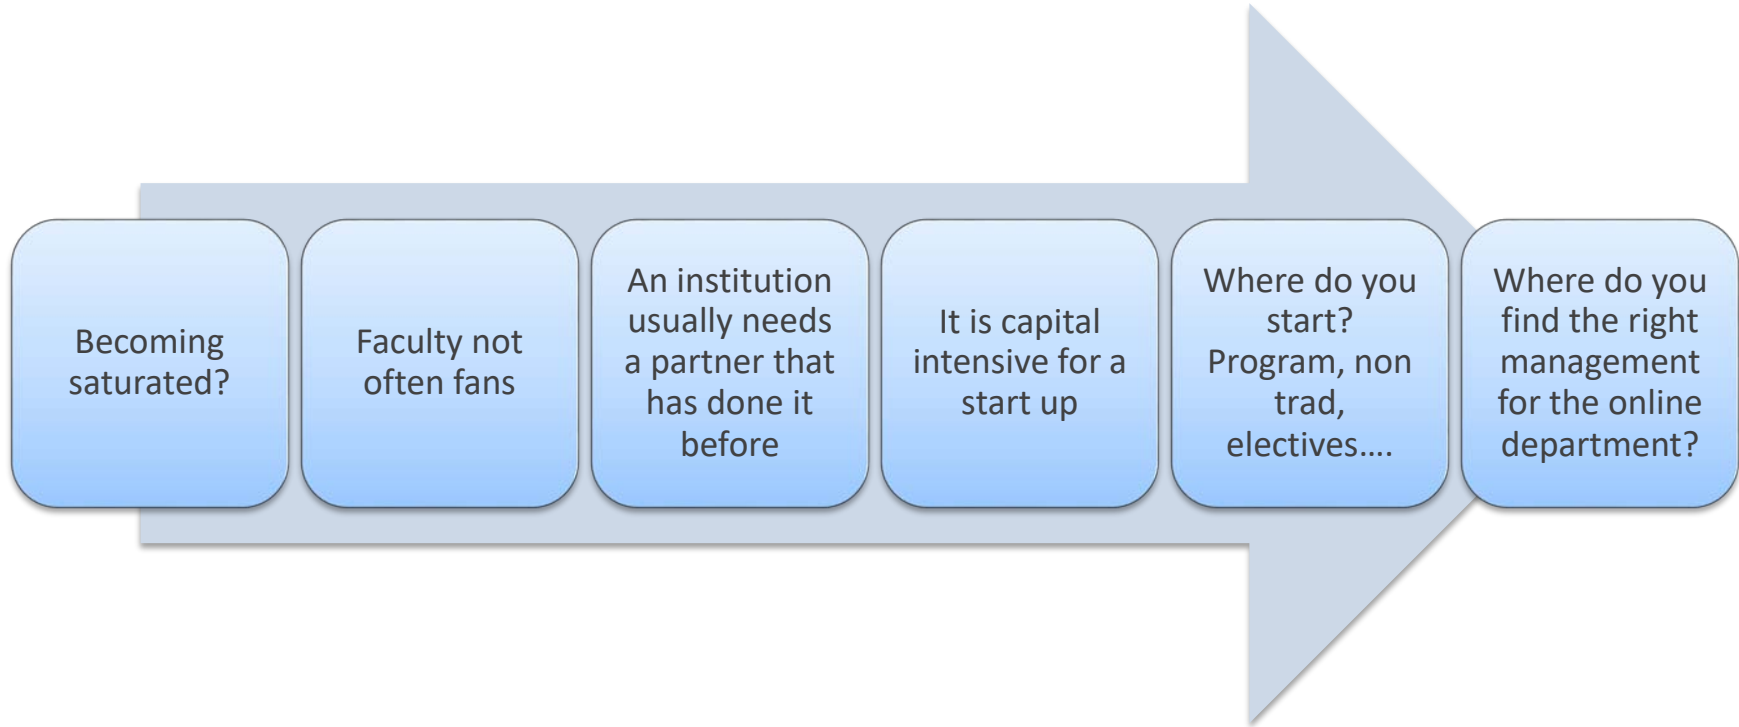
Becoming saturated?

Faculty not often fans

An institution usually needs a partner that has done it before

It is capital intensive for a start up

Where do you start? Program, non trad, electives….

Where do you find the right management for the online department?